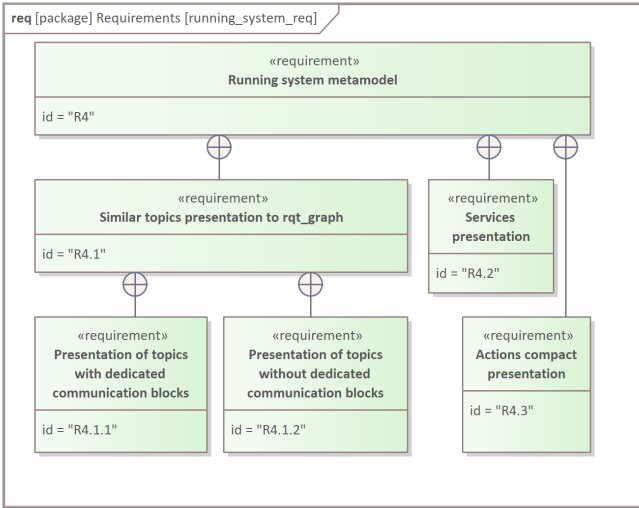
**req** [package] Requirements [running_system_req]

«requirement»
**Running system metamodel**

id = "R4"

«requirement»
**Similar topics presentation to rqt_graph**

id = "R4.1"

«requirement»
**Services presentation**

id = "R4.2"

«requirement»
**Presentation of topics with dedicated communication blocks**

id = "R4.1.1"

«requirement»
**Presentation of topics without dedicated communication blocks**

id = "R4.1.2"

«requirement»
**Actions compact presentation**

id = "R4.3"